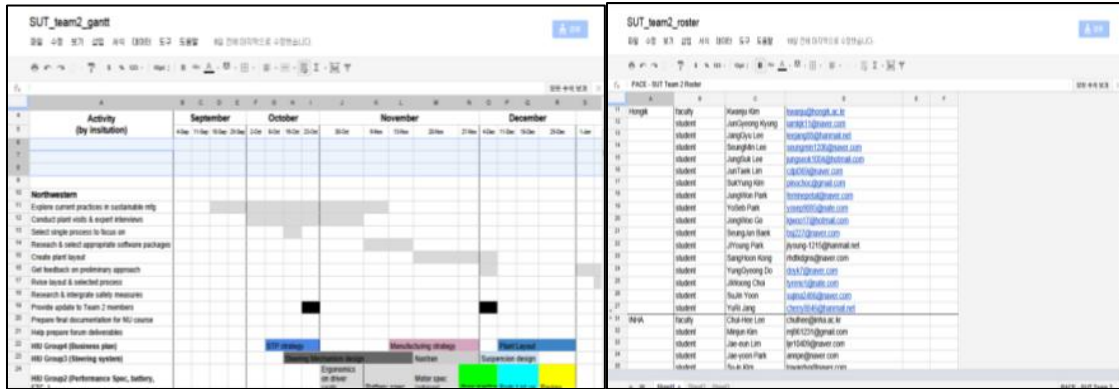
SUT_team2_gantt

Activity (by insitution)

September | October | November | December

4-Sep 11-Sep 18-Sep 25-Sep 2-Oct 9-Oct 16-Oct 23-Oct 30-Oct 6-Nov 13-Nov 20-Nov 27-Nov 4-Dec 11-Dec 18-Dec 25-Dec 1-Jan

Northwestern
Explore current practices in sustainable mfg
Conduct plant visits & expert interviews
Select single process to focus on
Research & select appropriate software packages
Create plant layout
Get feedback on preliminary approach
Revise layout & selected process
Research & intergrate safety measures
Provide update to Team 2 members
Prepare final documentation for NU course
Help prepare forum deliverables
HIU Group4 (Business plan)
HIU Group3 (Steering system)
HIU Group2 (Performance Spec, battery, ETC.)

STP strategy
Manufacturing strategy
Plant Layout
Steering Mechanism design
Number
Suspension design
Ergonomics on driver
Battery spec
Motor spec
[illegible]

SUT_team2_roster

PACE - SUT Team 2 Roster

| | | | |
|---|---|---|---|
| Hongik | faculty | Kwanju Kim | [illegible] |
| | student | JanGyeong Kyung | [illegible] |
| | student | JangGyu Lee | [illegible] |
| | student | SeungMin Lee | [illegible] |
| | student | JungSuk Lee | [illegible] |
| | student | JunTaek Lim | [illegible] |
| | student | SukYung Kim | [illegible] |
| | student | JungWon Park | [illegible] |
| | student | YoSeb Park | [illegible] |
| | student | JongWoo Go | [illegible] |
| | student | SeungJun Baek | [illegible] |
| | student | JiYoung Park | jiyoung-1215@hanmail.net |
| | student | SangHoon Kong | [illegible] |
| | student | YungGyeong Do | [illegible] |
| | student | JiWoong Choi | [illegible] |
| | student | SuJin Yoon | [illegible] |
| | student | YuRi Jang | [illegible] |
| INHA | faculty | Chul-Hee Lee | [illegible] |
| | student | Minjun Kim | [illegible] |
| | student | Jae-eun Lim | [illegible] |
| | student | Jae-yoon Park | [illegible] |
| | student | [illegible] | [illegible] |